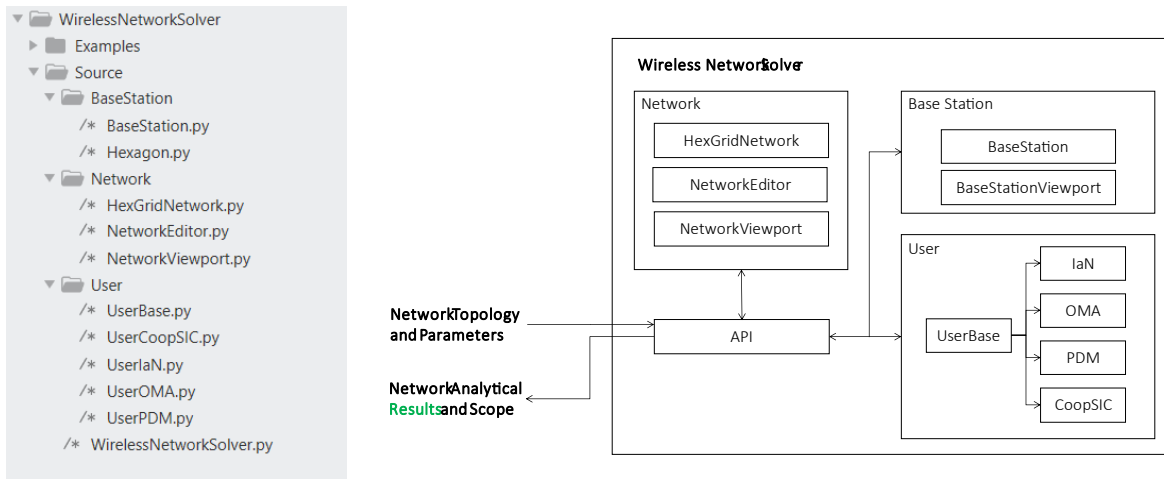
WirelessNetworkSolver
Examples
Source
BaseStation
/* BaseStation.py
/* Hexagon.py
Network
/* HexGridNetwork.py
/* NetworkEditor.py
/* NetworkViewport.py
User
/* UserBase.py
/* UserCoopSIC.py
/* UserIaN.py
/* UserOMA.py
/* UserPDM.py
/* WirelessNetworkSolver.py

Wireless NetworkSolver

Network
HexGridNetwork
NetworkEditor
NetworkViewport

Base Station
BaseStation
BaseStationViewport

User
IaN
OMA
UserBase
PDM
CoopSIC

NetworkTopology and Parameters

API

NetworkAnalytical Resultsand Scope